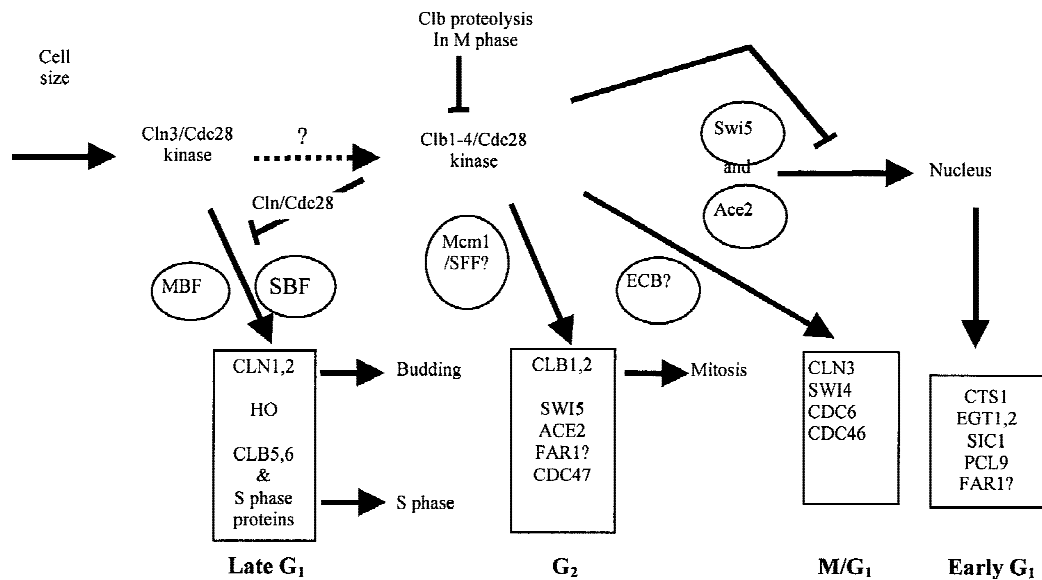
Cell size

Cln3/Cdc28 kinase

?

Clb proteolysis In M phase

Clb1-4/Cdc28 kinase

Cln/Cdc28

Swi5

and

Ace2

Nucleus

MBF

SBF

Mcm1 /SFF?

ECB?

CLN1,2

HO

CLB5,6 & S phase proteins

Budding

S phase

CLB1,2

SWI5
ACE2
FAR1?
CDC47

Mitosis

CLN3
SWI4
CDC6
CDC46

CTS1
EGT1,2
SIC1
PCL9
FAR1?

Late $G_1$

$G_2$

M/$G_1$

Early $G_1$